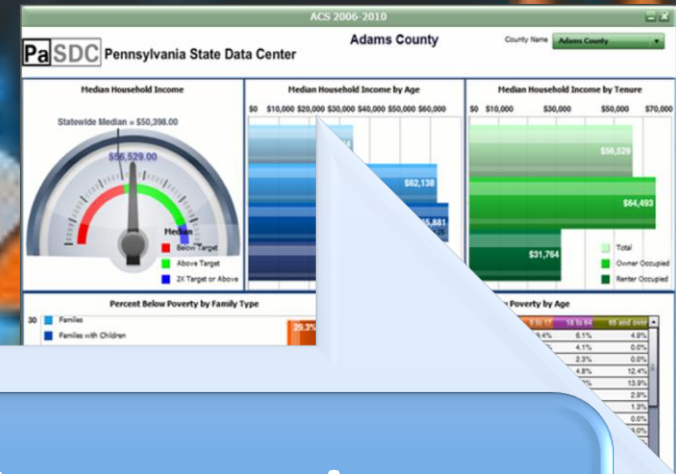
ACS 2006-2010

PaSDC Pennsylvania State Data Center

Adams County

County Name Adams County

Median Household Income

Statewide Median = $50,398.00

$56,529.00

Median
Below Target
Above Target
2X Target or Above

Median Household Income by Age

$0 $10,000 $20,000 $30,000 $40,000 $50,000 $60,000

$62,138

$55,681

Median Household Income by Tenure

$0 $10,000 $30,000 $50,000 $70,000

$56,529

$64,493

$31,764

Total
Owner Occupied
Renter Occupied

Percent Below Poverty by Family Type

30

Families
Families with Children

29.3%

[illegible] Poverty by Age

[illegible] 18 to 64 65 and over

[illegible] 6.1% 4.8%
4.1% 0.0%
2.3% 0.0%
4.8% 12.4%
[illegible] 13.9%
2.9%
1.3%
0.0%
0.0%
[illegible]